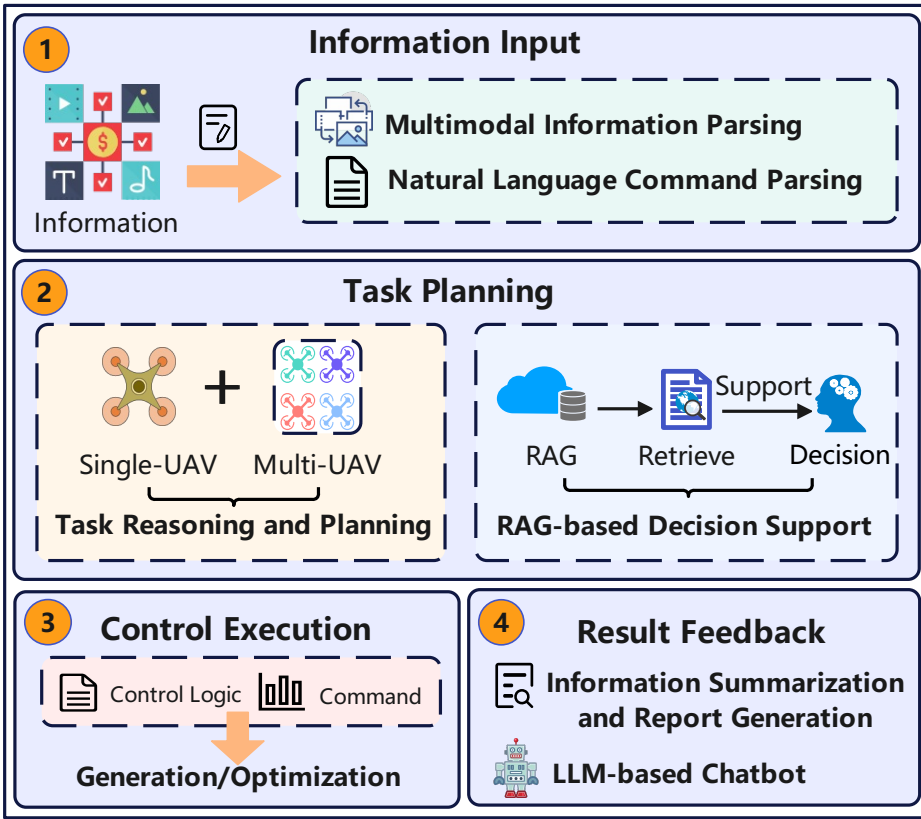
1 Information Input

T

Information

Multimodal Information Parsing

Natural Language Command Parsing

2 Task Planning

+

Single-UAV Multi-UAV

Task Reasoning and Planning

Support

RAG Retrieve Decision

RAG-based Decision Support

3 Control Execution

Control Logic Command

Generation/Optimization

4 Result Feedback

Information Summarization and Report Generation

LLM-based Chatbot